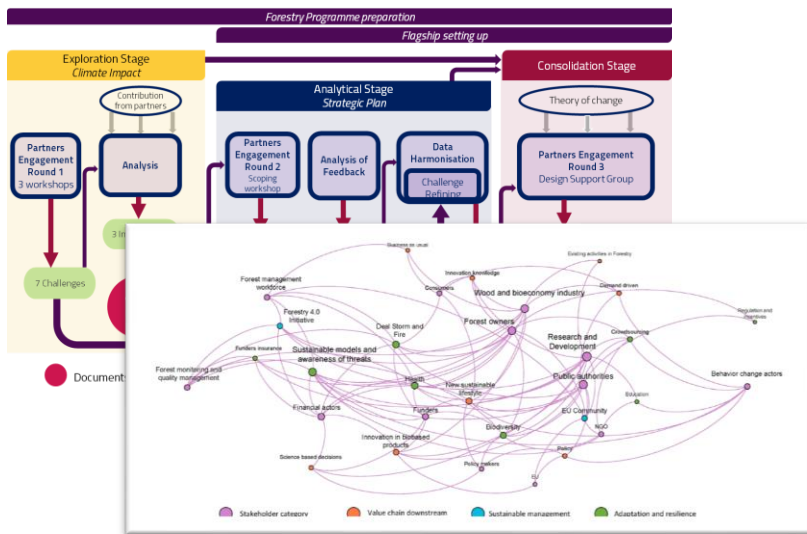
Forestry Programme preparation

Flagship setting up

Exploration Stage
Climate Impact

Contribution from partners

Partners Engagement Round 1
3 workshops

Analysis

3 In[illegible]

7 Challenges

Document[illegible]

Analytical Stage
Strategic Plan

Partners Engagement Round 2
Scoping workshop

Analysis of Feedback

Data Harmonisation

Challenge Refining

Consolidation Stage

Theory of change

Partners Engagement Round 3
Design Support Group

Business as usual

Existing activities in Forestry

Innovation knowledge

Demand driven

Consumers

Wood and bioeconomy industry

Forest management workforce

Regulation and incentives

Forestry 4.0 initiative

Forest owners

Deal Storm and Fire

Research and Development

Crowdsourcing

Funders insurance

Sustainable models and awareness of threats

Forest monitoring and quality management

Health

New sustainable lifestyle

Public authorities

Behavior change actors

Education

Financial actors

Funders

EU Community

NGO

Biodiversity

Innovation in biobased products

Science based decisions

Policy

Policy makers

EU

Stakeholder category

Value chain downstream

Sustainable management

Adaptation and resilience